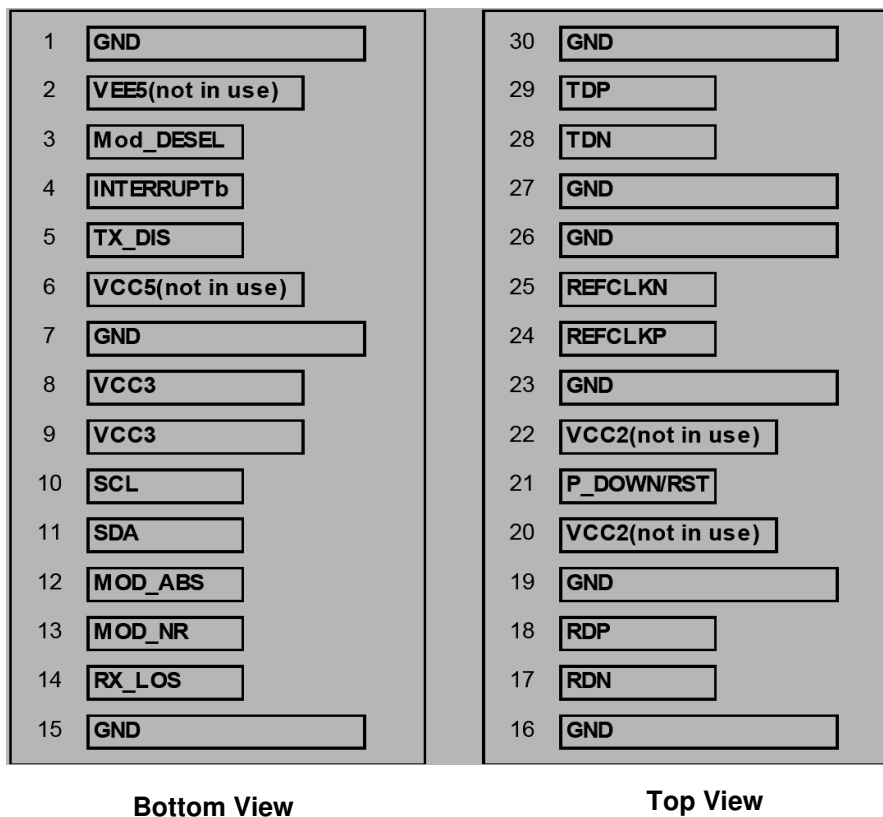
1 GND
2 VEE5(not in use)
3 Mod_DESEL
4 INTERRUPTb
5 TX_DIS
6 VCC5(not in use)
7 GND
8 VCC3
9 VCC3
10 SCL
11 SDA
12 MOD_ABS
13 MOD_NR
14 RX_LOS
15 GND

30 GND
29 TDP
28 TDN
27 GND
26 GND
25 REFCLKN
24 REFCLKP
23 GND
22 VCC2(not in use)
21 P_DOWN/RST
20 VCC2(not in use)
19 GND
18 RDP
17 RDN
16 GND

Bottom View

Top View